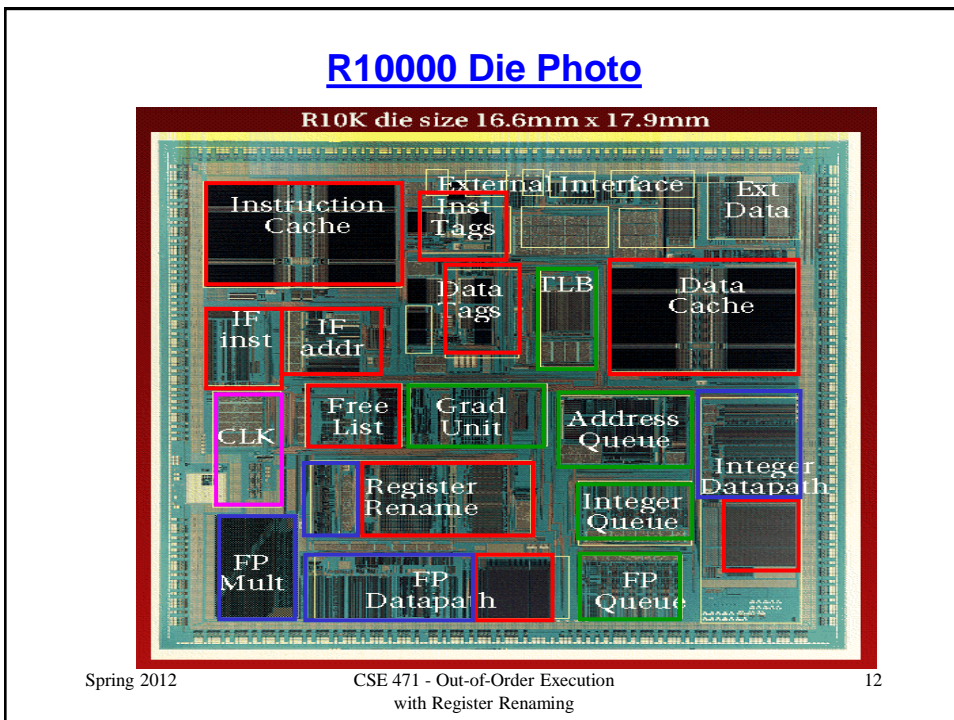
R10000 Die Photo

R10K die size 16.6mm x 17.9mm

Instruction Cache

Inst Tags

External Interface

Ext Data

Data Tags

TLB

Data Cache

IF inst

IF addr

CLK

Free List

Grad Unit

Address Queue

Integer Datapath

Register Rename

Integer Queue

FP Mult

FP Datapath

FP Queue

Spring 2012

CSE 471 - Out-of-Order Execution with Register Renaming

12